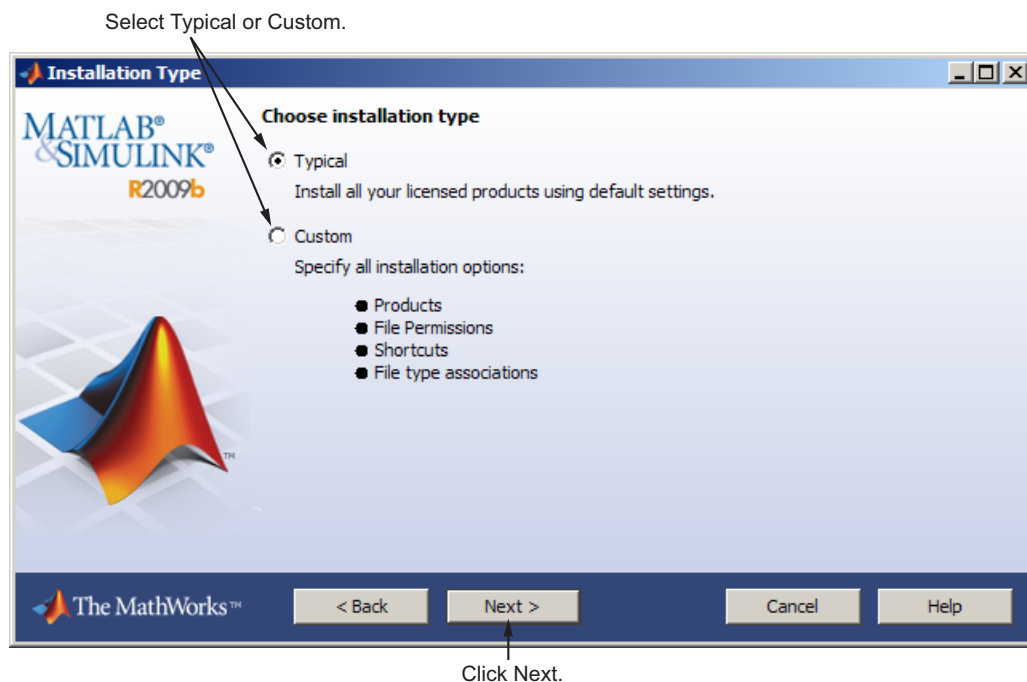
Select Typical or Custom.

Installation Type

MATLAB®
&SIMULINK®
R2009b

Choose installation type

Typical

Install all your licensed products using default settings.

Custom

Specify all installation options:

- Products
- File Permissions
- Shortcuts
- File type associations

TM

The MathWorks™

< Back

Next >

Cancel

Help

Click Next.